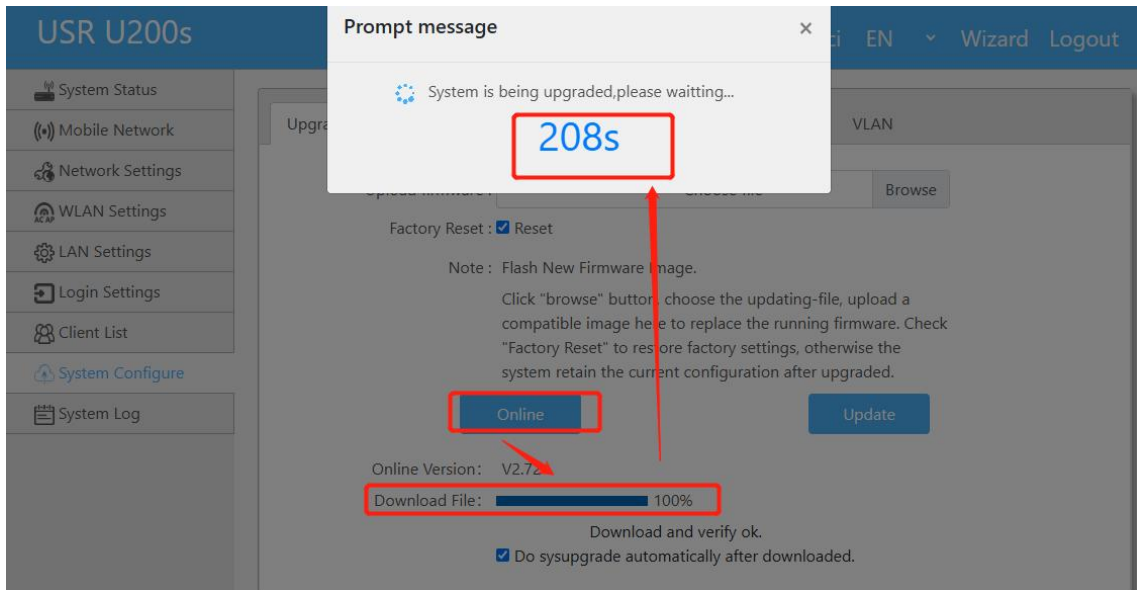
USR U200s

ci EN Wizard Logout

System Status
Mobile Network
Network Settings
WLAN Settings
LAN Settings
Login Settings
Client List
System Configure
System Log

Prompt message ×

System is being upgraded,please waitting...

208s

Upgra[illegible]

VLAN

Upload firmware : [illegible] Browse

Factory Reset : Reset

Note : Flash New Firmware Image.

Click "browse" button, choose the updating-file, upload a compatible image here to replace the running firmware. Check "Factory Reset" to restore factory settings, otherwise the system retain the current configuration after upgraded.

Online

Update

Online Version: V2.72

Download File: 100%

Download and verify ok.

Do sysupgrade automatically after downloaded.